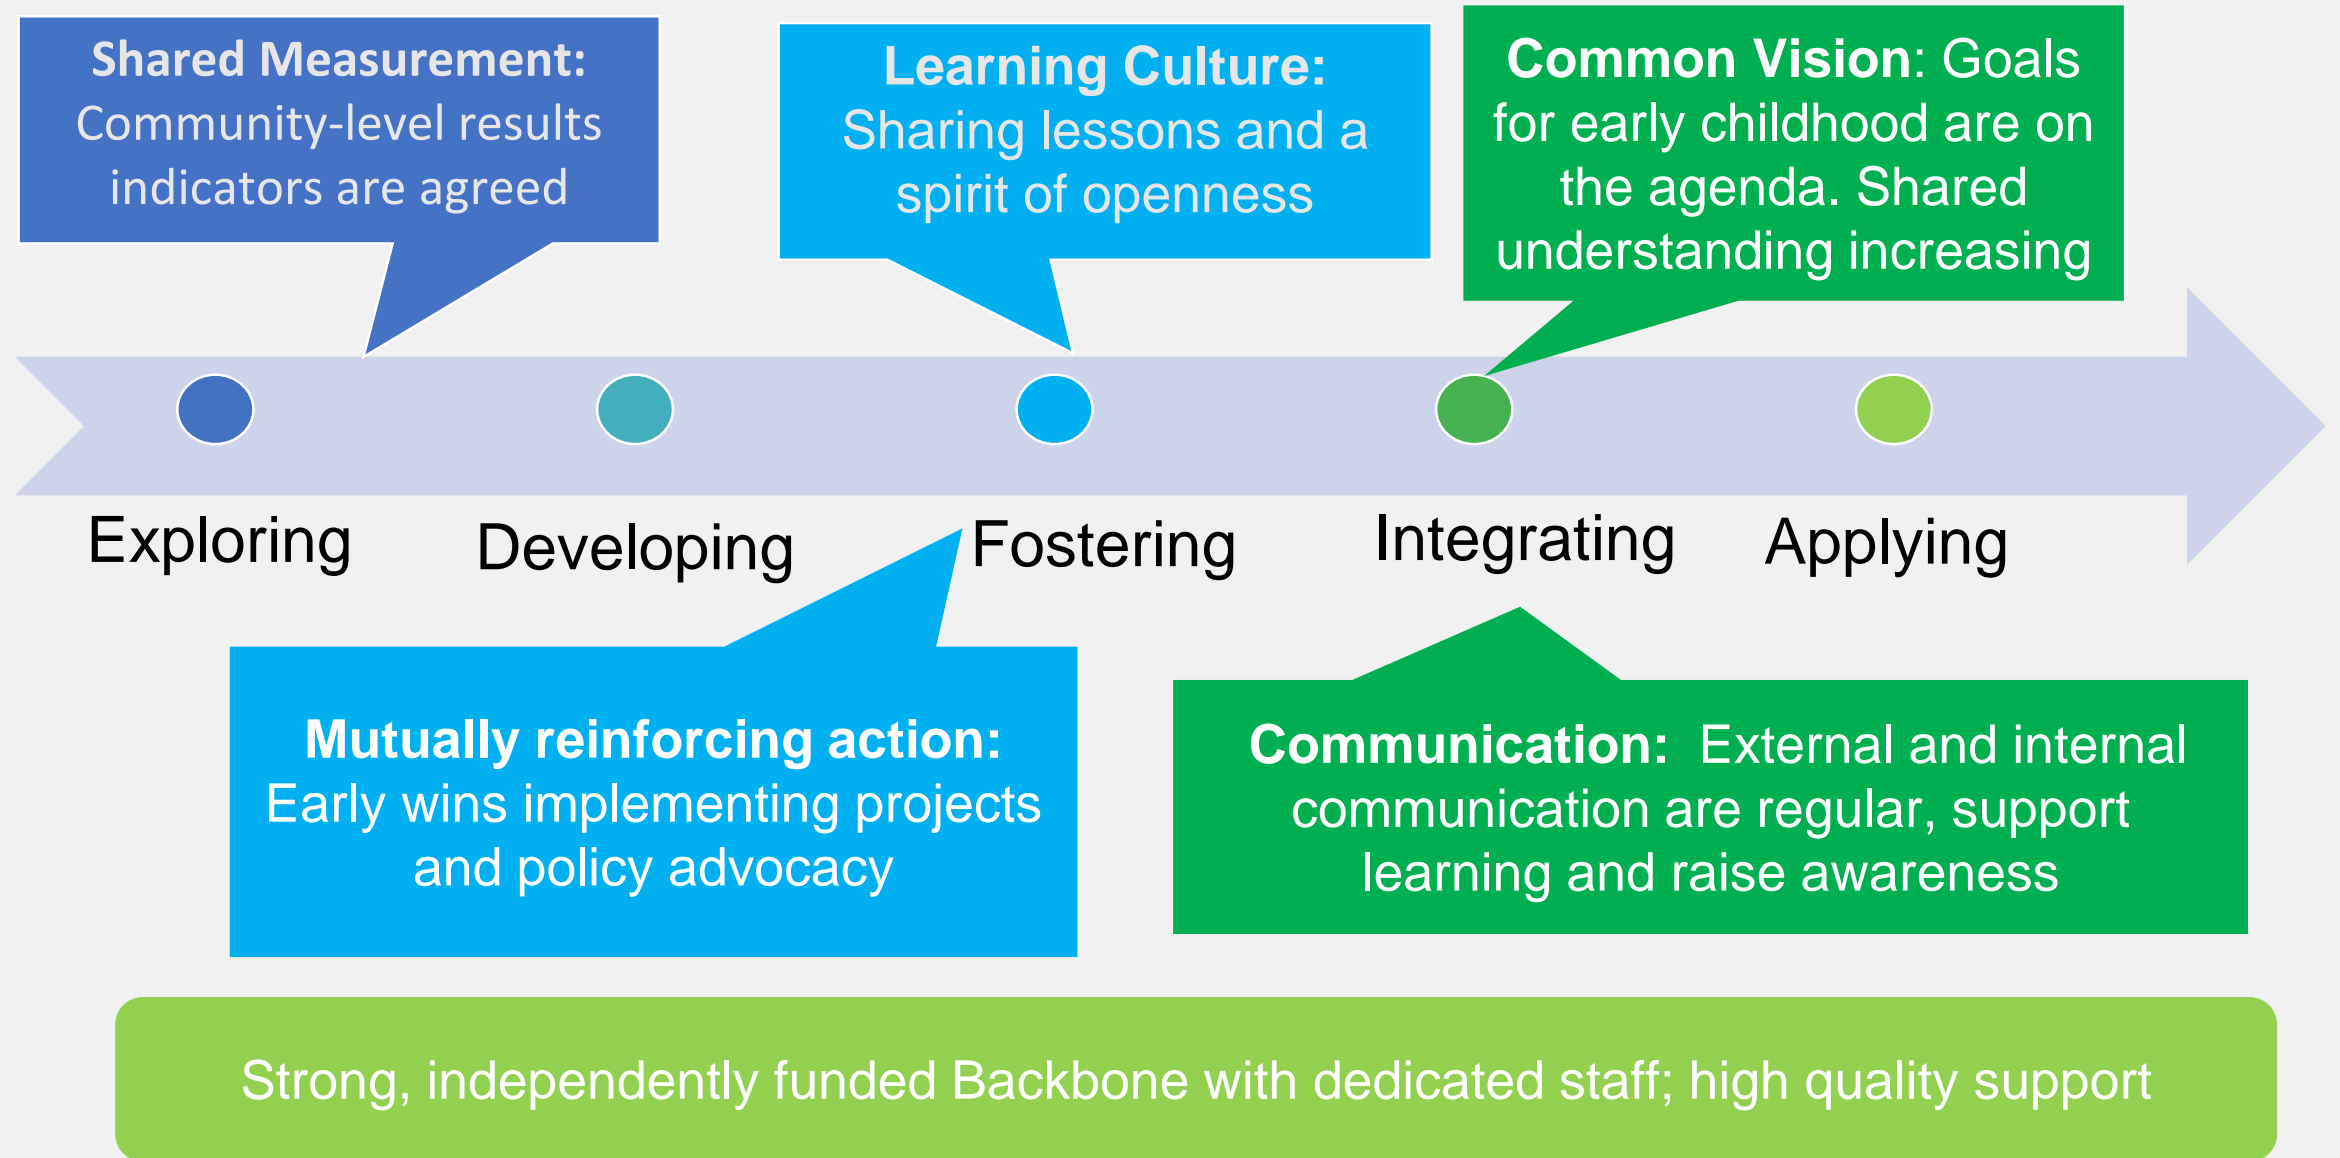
**Shared Measurement:** Community-level results indicators are agreed

**Learning Culture:** Sharing lessons and a spirit of openness

**Common Vision**: Goals for early childhood are on the agenda. Shared understanding increasing

Exploring

Developing

Fostering

Integrating

Applying

**Mutually reinforcing action:** Early wins implementing projects and policy advocacy

**Communication:** External and internal communication are regular, support learning and raise awareness

Strong, independently funded Backbone with dedicated staff; high quality support